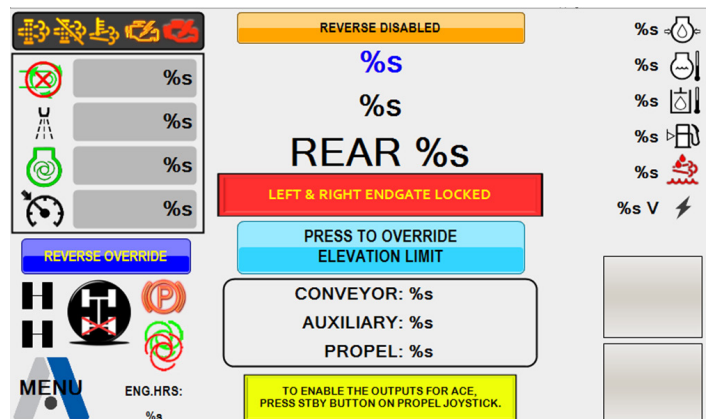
REVERSE DISABLED

%s

%s

REAR %s

LEFT & RIGHT ENDGATE LOCKED

PRESS TO OVERRIDE
ELEVATION LIMIT

CONVEYOR: %s
AUXILIARY: %s
PROPEL: %s

TO ENABLE THE OUTPUTS FOR ACE, PRESS STBY BUTTON ON PROPEL JOYSTICK.

%s
%s
%s
%s

REVERSE OVERRIDE

H
H

MENU

ENG.HRS:
%s

%s
%s
%s
%s
%s
%s V